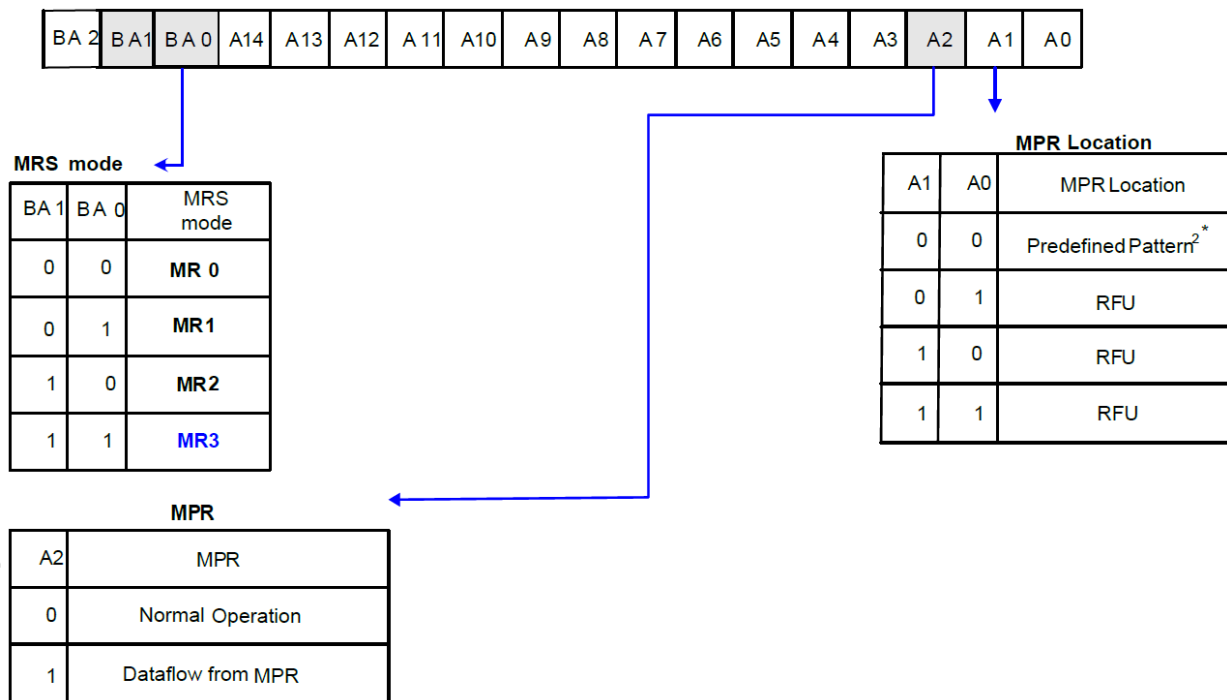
| BA 2 | BA 1 | BA 0 | A14 | A13 | A12 | A 11 | A10 | A9 | A8 | A 7 | A6 | A5 | A4 | A3 | A2 | A 1 | A0 |
|---|---|---|---|---|---|---|---|---|---|---|---|---|---|---|---|---|---|

MRS mode

| BA 1 | BA 0 | MRS mode |
|---|---|---|
| 0 | 0 | MR 0 |
| 0 | 1 | MR1 |
| 1 | 0 | MR2 |
| 1 | 1 | MR3 |

MPR Location

| A1 | A0 | MPR Location |
|---|---|---|
| 0 | 0 | Predefined Pattern$^{2*}$ |
| 0 | 1 | RFU |
| 1 | 0 | RFU |
| 1 | 1 | RFU |

MPR

| A2 | MPR |
|---|---|
| 0 | Normal Operation |
| 1 | Dataflow from MPR |